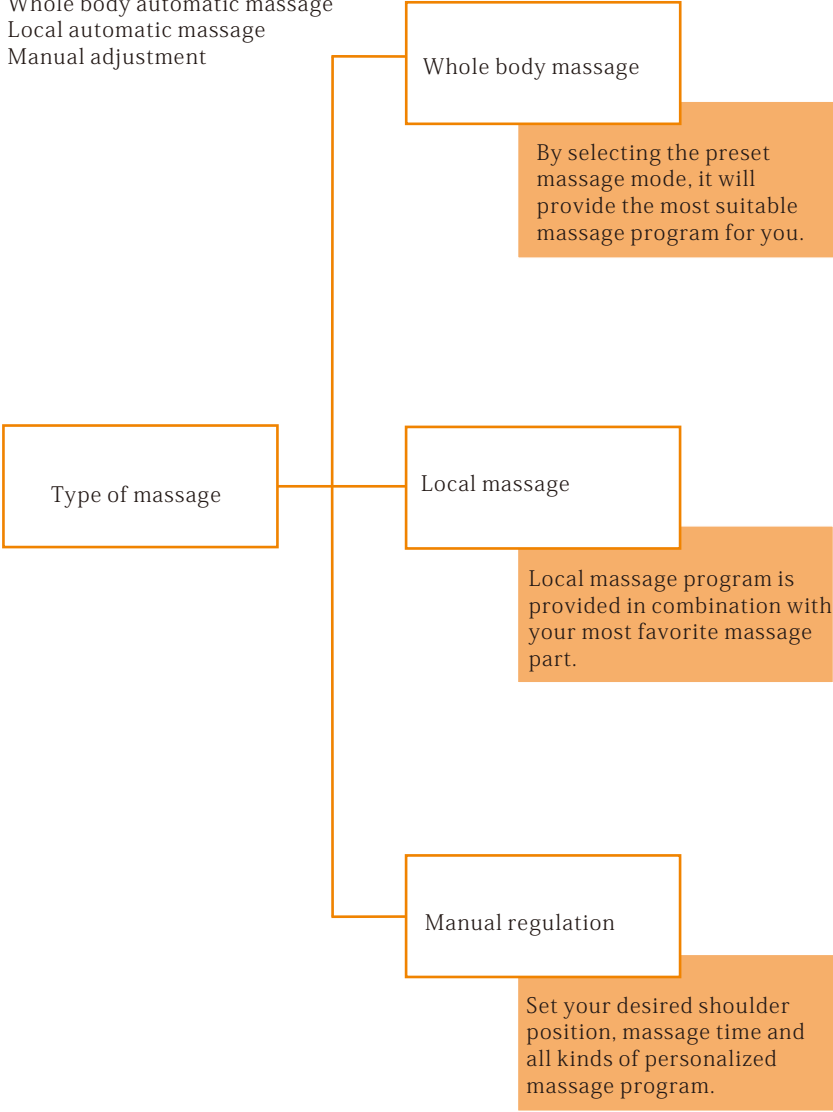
Whole body automatic massage
Local automatic massage
Manual adjustment

Whole body massage

By selecting the preset massage mode, it will provide the most suitable massage program for you.

Type of massage

Local massage

Local massage program is provided in combination with your most favorite massage part.

Manual regulation

Set your desired shoulder position, massage time and all kinds of personalized massage program.